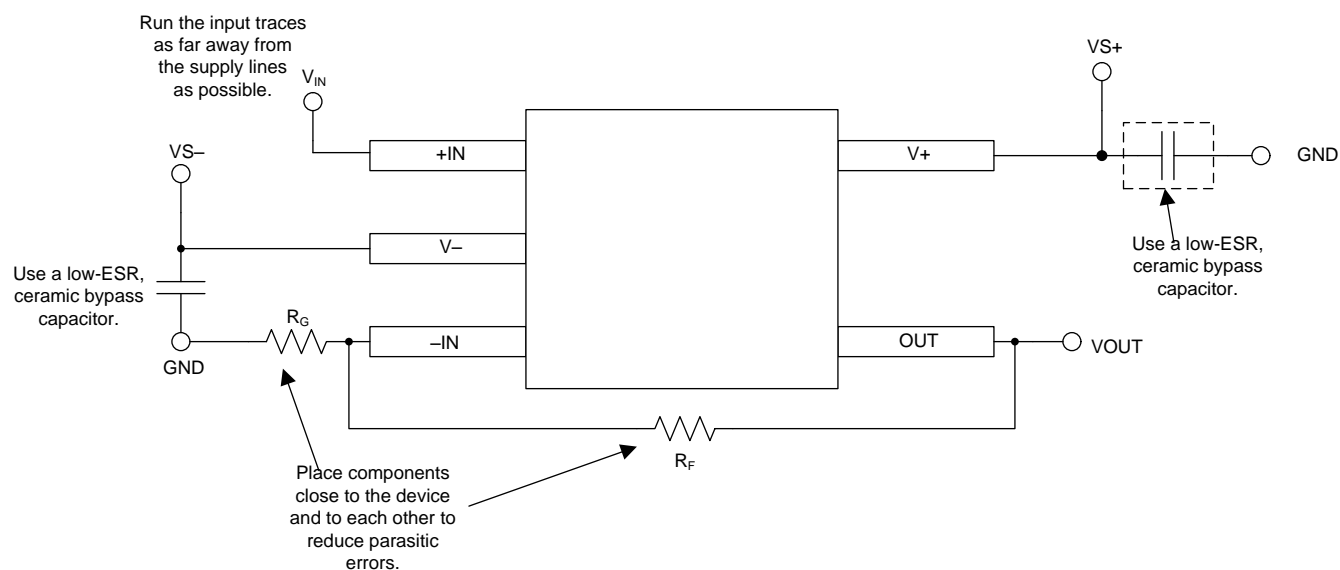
Run the input traces as far away from the supply lines as possible.

$V_{IN}$

VS+

VS–

+IN

V+

GND

V–

Use a low-ESR, ceramic bypass capacitor.

Use a low-ESR, ceramic bypass capacitor.

$R_G$

GND

–IN

OUT

VOUT

$R_F$

Place components close to the device and to each other to reduce parasitic errors.